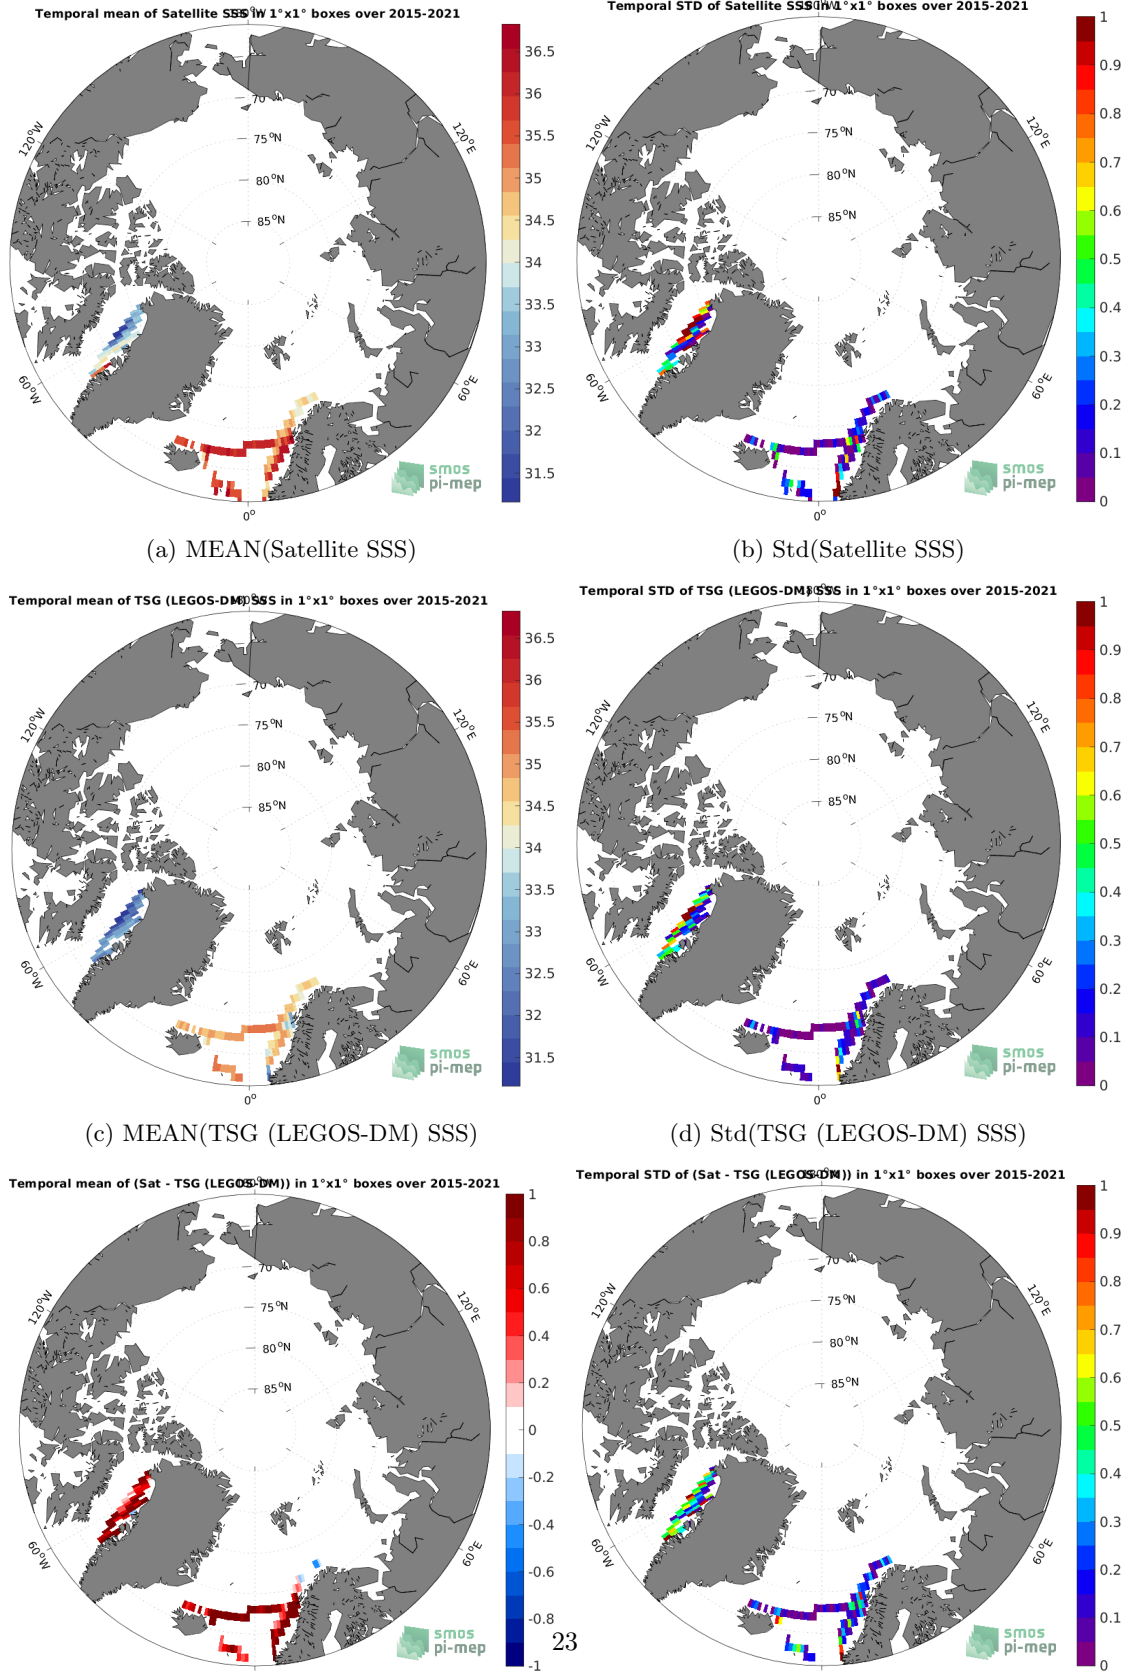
Temporal mean of Satellite SSS in 1°x1° boxes over 2015-2021

70
75°N
80°N
85°N
120°W
120°E
60°W
60°E
0°

36.5
36
35.5
35
34.5
34
33.5
33
32.5
32
31.5

smos pi-mep

(a) MEAN(Satellite SSS)

Temporal STD of Satellite SSS in 1°x1° boxes over 2015-2021

70
75°N
80°N
85°N
120°W
120°E
60°W
60°E
0°

1
0.9
0.8
0.7
0.6
0.5
0.4
0.3
0.2
0.1
0

smos pi-mep

(b) Std(Satellite SSS)

Temporal mean of TSG (LEGOS-DM) SSS in 1°x1° boxes over 2015-2021

70
75°N
80°N
85°N
120°W
120°E
60°W
60°E
0°

36.5
36
35.5
35
34.5
34
33.5
33
32.5
32
31.5

smos pi-mep

(c) MEAN(TSG (LEGOS-DM) SSS)

Temporal STD of TSG (LEGOS-DM) SSS in 1°x1° boxes over 2015-2021

70
75°N
80°N
85°N
120°W
120°E
60°W
60°E
0°

1
0.9
0.8
0.7
0.6
0.5
0.4
0.3
0.2
0.1
0

smos pi-mep

(d) Std(TSG (LEGOS-DM) SSS)

Temporal mean of (Sat - TSG (LEGOS-DM)) in 1°x1° boxes over 2015-2021

70
75°N
80°N
85°N
120°W
120°E
60°W
60°E

1
0.8
0.6
0.4
0.2
0
-0.2
-0.4
-0.6
-0.8
-1

smos pi-mep

Temporal STD of (Sat - TSG (LEGOS-DM)) in 1°x1° boxes over 2015-2021

70
75°N
80°N
85°N
120°W
120°E
60°W
60°E

1
0.9
0.8
0.7
0.6
0.5
0.4
0.3
0.2
0.1
0

smos pi-mep

23